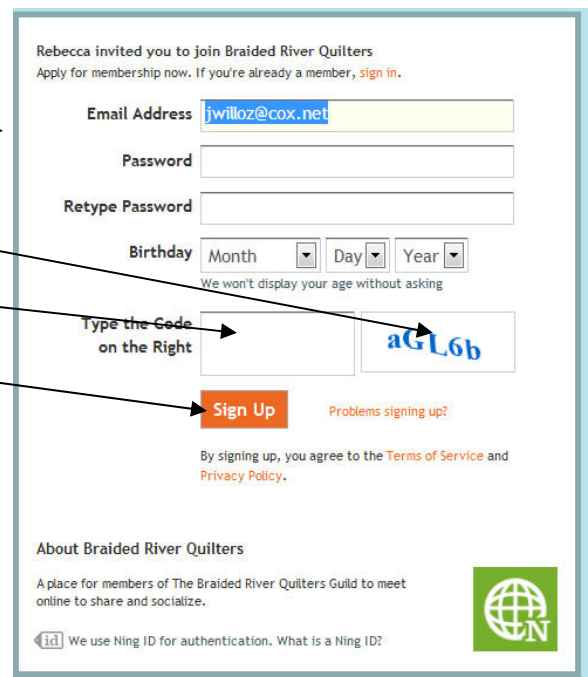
Rebecca invited you to join Braided River Quilters
Apply for membership now. If you're already a member, sign in.

Email Address jwilloz@cox.net

Password

Retype Password

Birthday Month Day Year
We won't display your age without asking

Type the Code on the Right

aGL6b

Sign Up

Problems signing up?

By signing up, you agree to the Terms of Service and Privacy Policy.

About Braided River Quilters

A place for members of The Braided River Quilters Guild to meet online to share and socialize.

id We use Ning ID for authentication. What is a Ning ID?

N